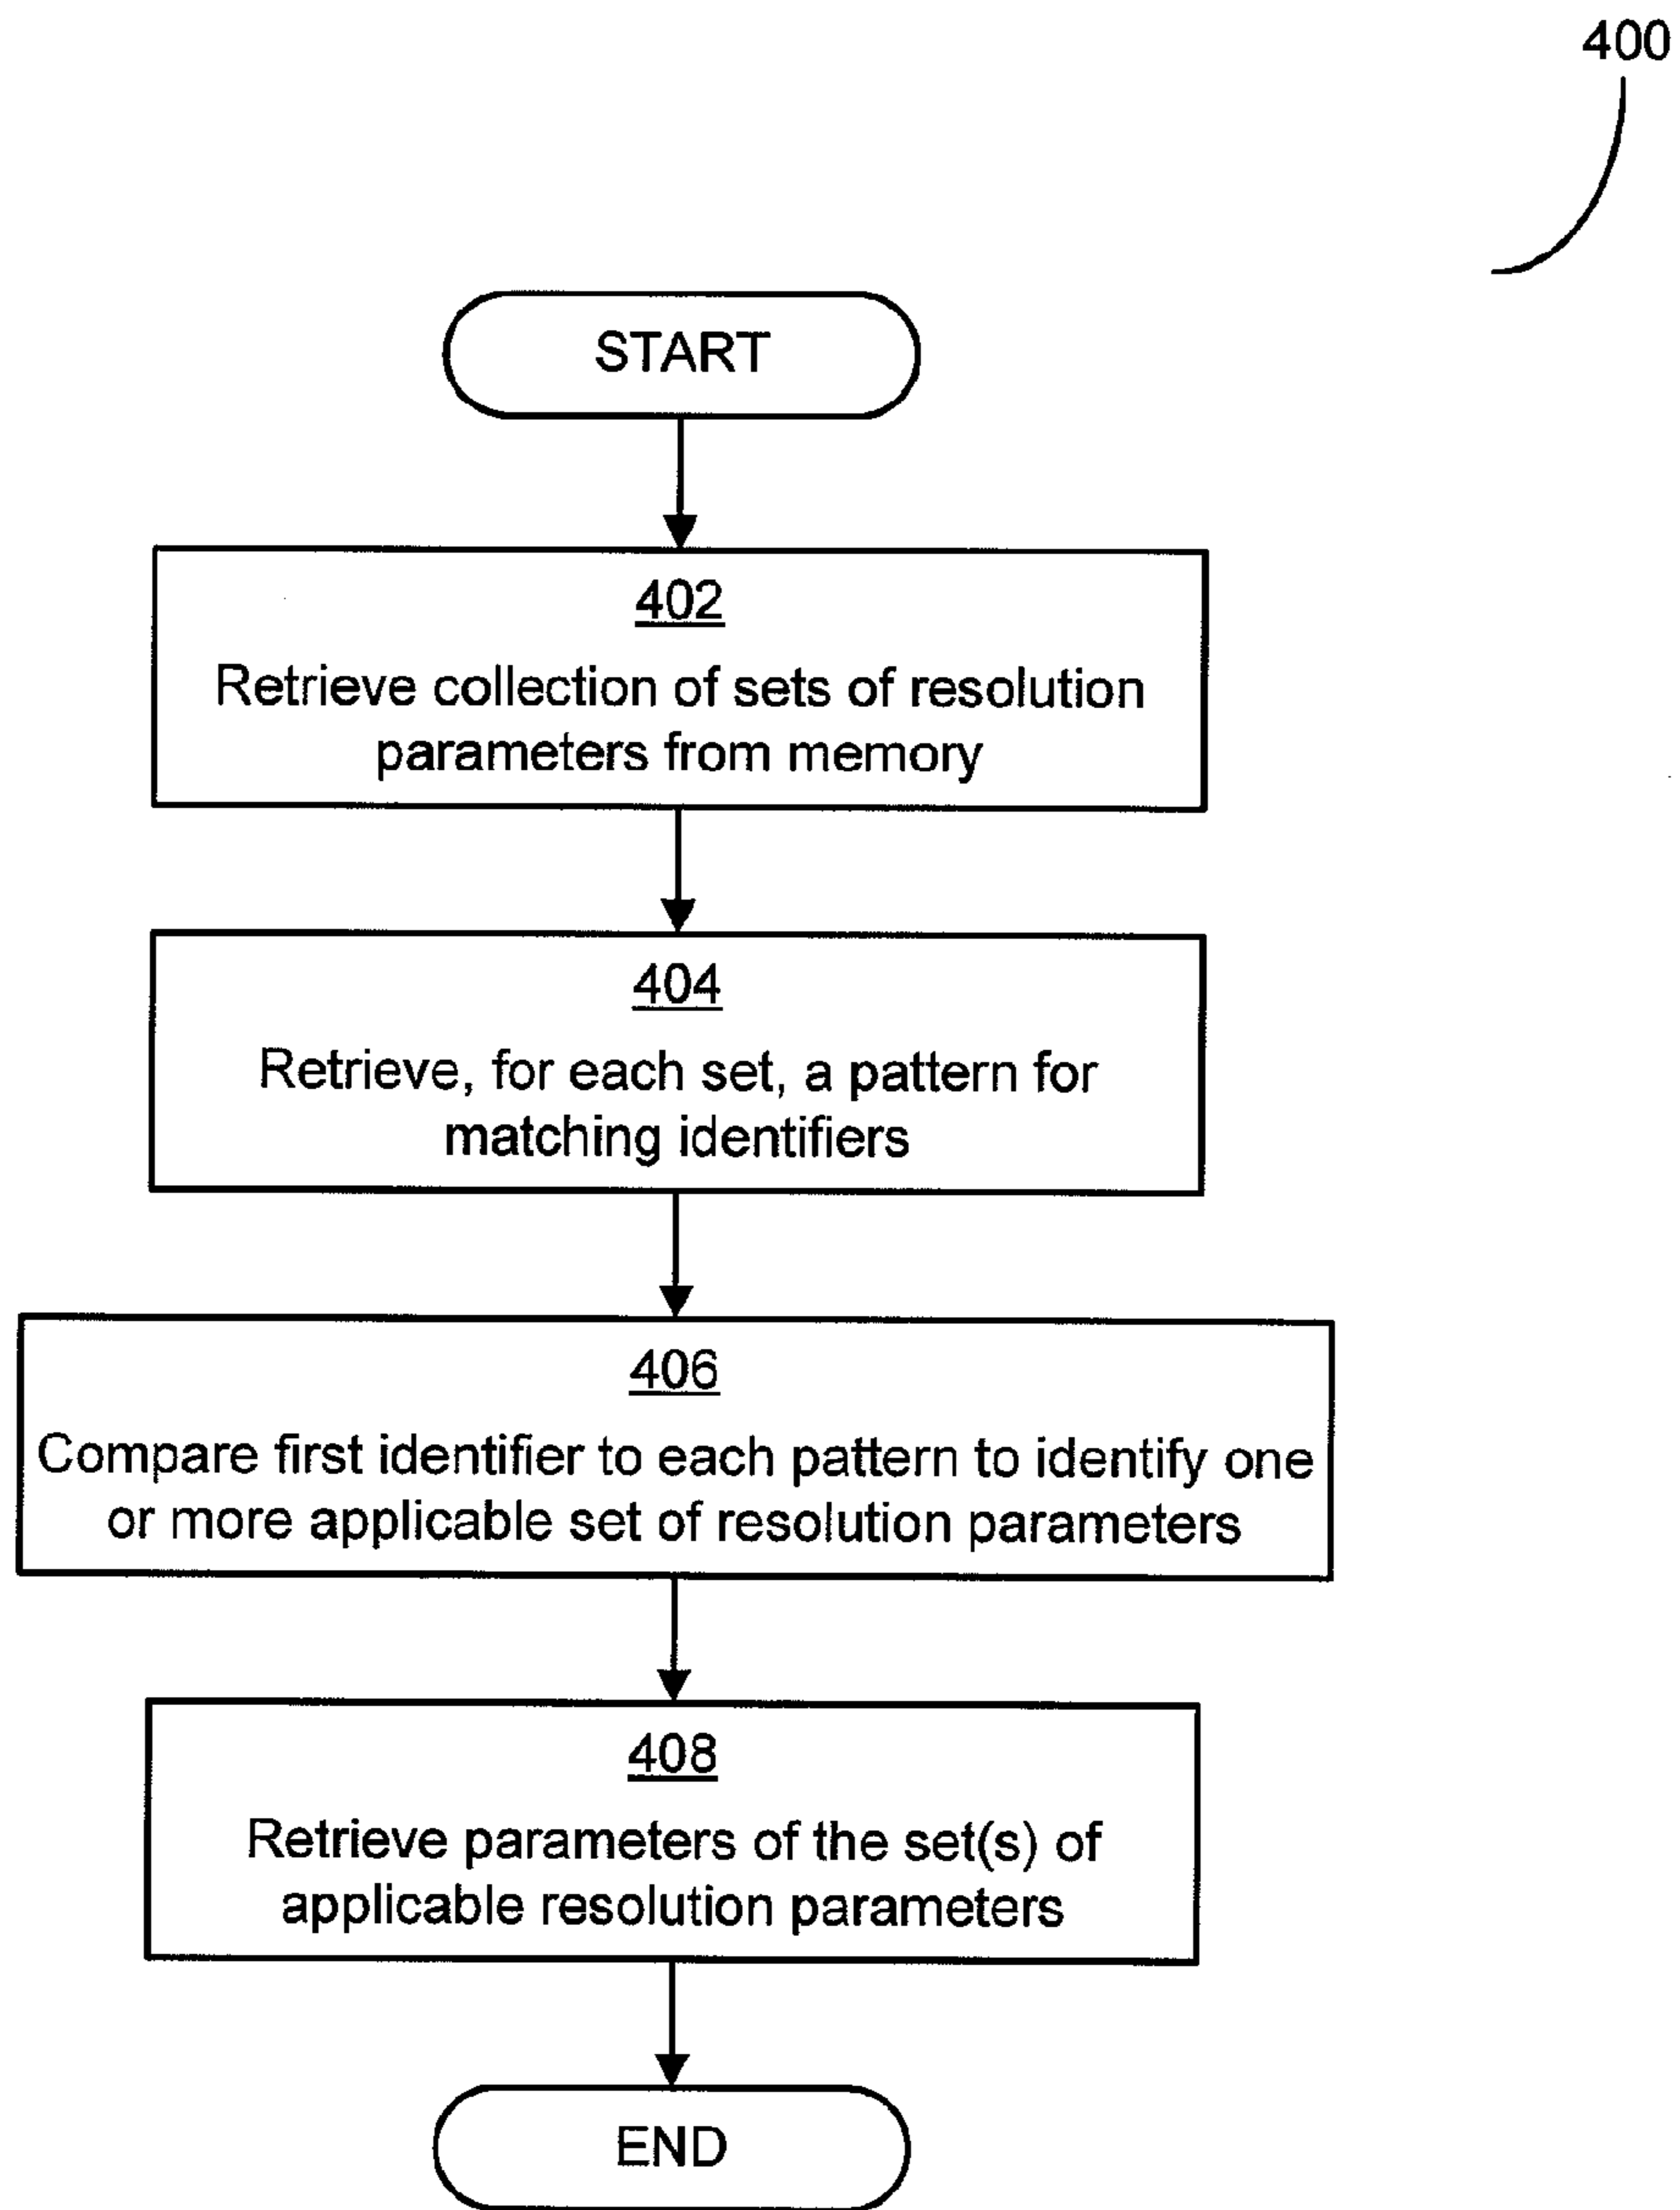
400

START

402
Retrieve collection of sets of resolution parameters from memory

404
Retrieve, for each set, a pattern for matching identifiers

406
Compare first identifier to each pattern to identify one or more applicable set of resolution parameters

408
Retrieve parameters of the set(s) of applicable resolution parameters

END